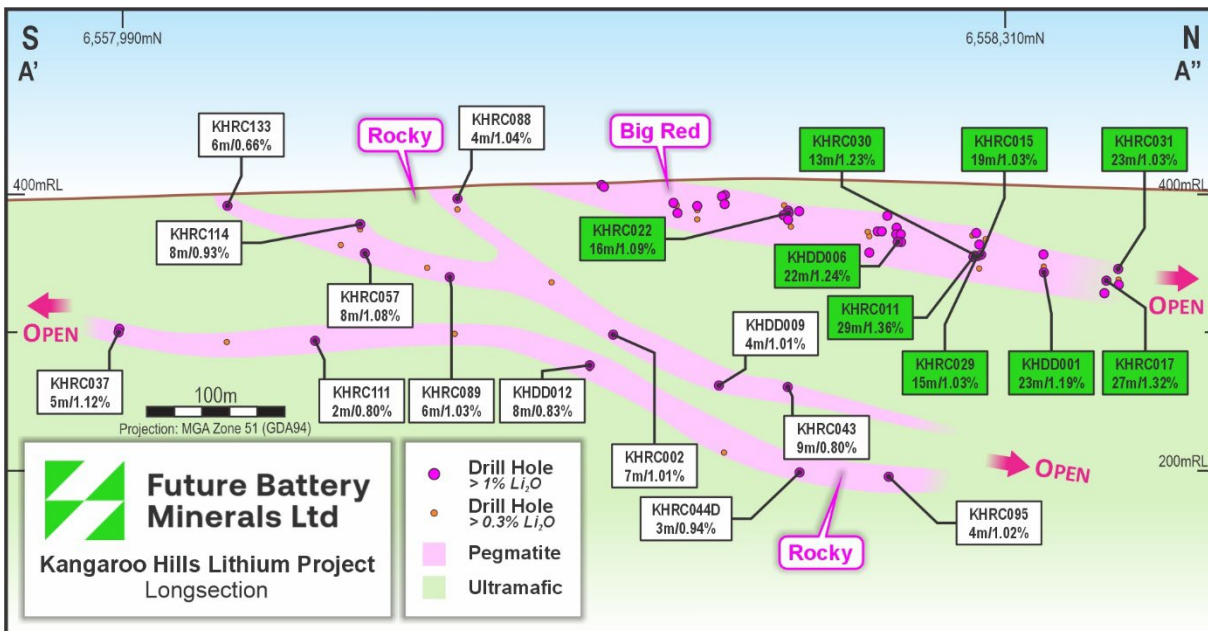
S
A'
6,557,990mN
6,558,310mN
N
A"

400mRL
400mRL
200mRL

KHRC133
6m/0.66%

Rocky

KHRC088
4m/1.04%

Big Red

KHRC030
13m/1.23%

KHRC015
19m/1.03%

KHRC031
23m/1.03%

KHRC114
8m/0.93%

KHRC022
16m/1.09%

KHDD006
22m/1.24%

KHRC057
8m/1.08%

KHRC011
29m/1.36%

OPEN
OPEN

KHDD009
4m/1.01%

KHRC037
5m/1.12%

KHRC111
2m/0.80%

KHRC089
6m/1.03%

KHDD012
8m/0.83%

KHRC029
15m/1.03%

KHDD001
23m/1.19%

KHRC017
27m/1.32%

100m
Projection: MGA Zone 51 (GDA94)

KHRC043
9m/0.80%

KHRC002
7m/1.01%

OPEN

KHRC044D
3m/0.94%

KHRC095
4m/1.02%

Rocky

Future Battery Minerals Ltd
Kangaroo Hills Lithium Project
Longsection

Drill Hole
> 1% $Li_2O$
Drill Hole
> 0.3% $Li_2O$
Pegmatite
Ultramafic